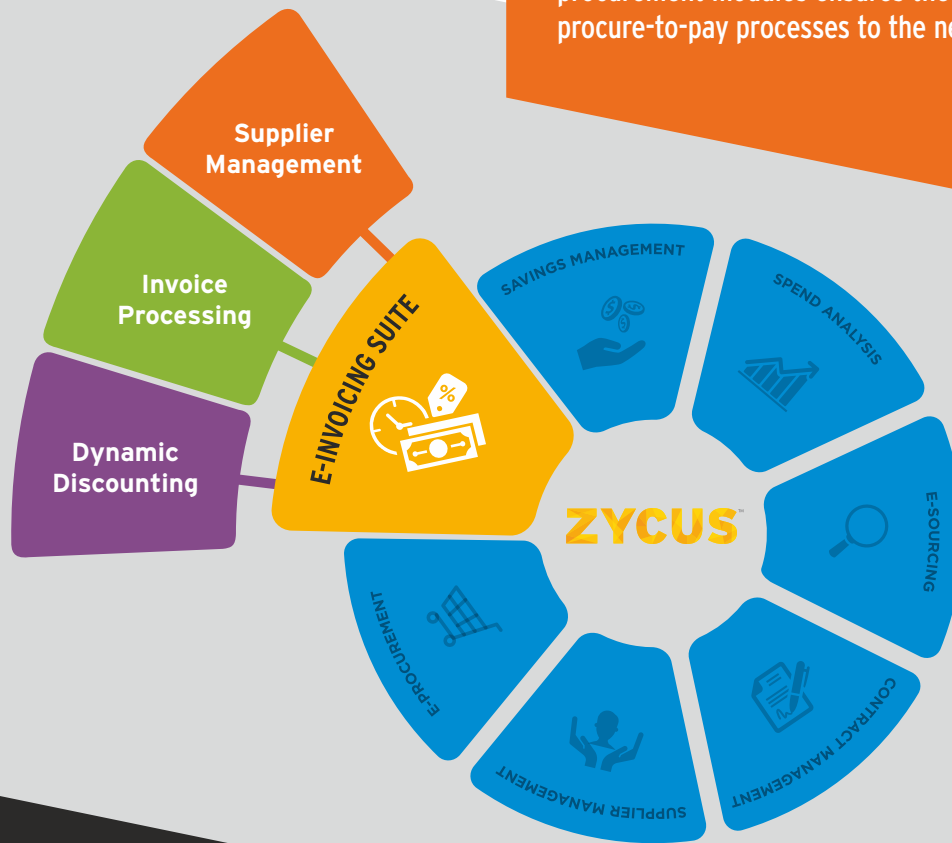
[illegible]
procure-to-pay processes to the n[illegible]

Supplier Management

Invoice Processing

Dynamic Discounting

E-INVOICING SUITE

%

SAVINGS MANAGEMENT

SPEND ANALYSIS

E-SOURCING

CONTRACT MANAGEMENT

SUPPLIER MANAGEMENT

E-PROCUREMENT

ZYCUS™